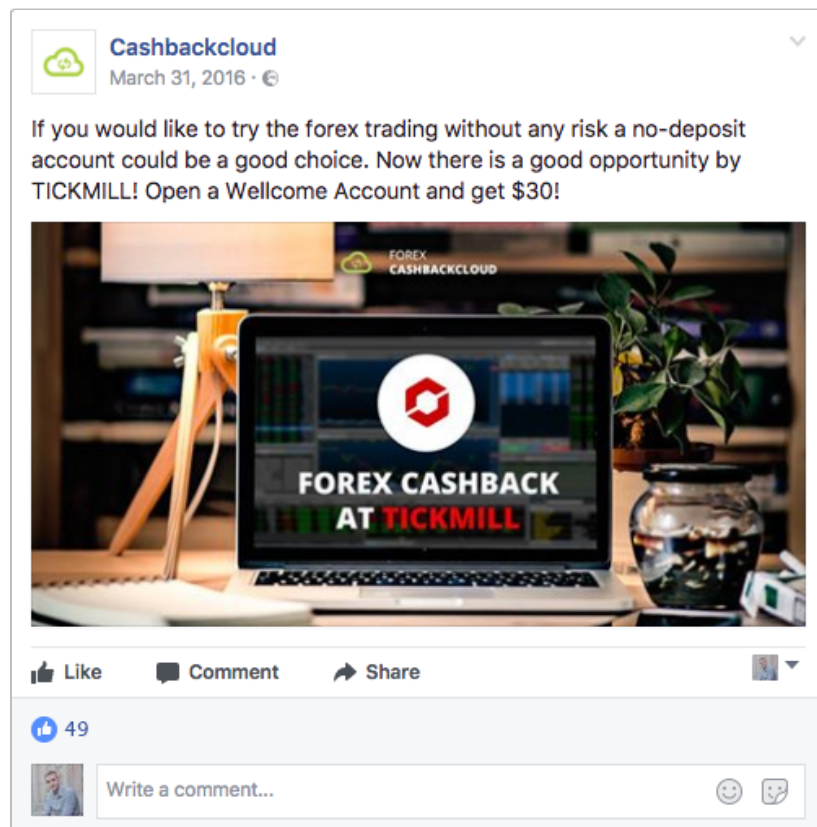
Cashbackcloud
March 31, 2016 ·

If you would like to try the forex trading without any risk a no-deposit account could be a good choice. Now there is a good opportunity by TICKMILL! Open a Wellcome Account and get $30!

FOREX
CASHBACKCLOUD

FOREX CASHBACK
AT TICKMILL

Like Comment Share

49

Write a comment...